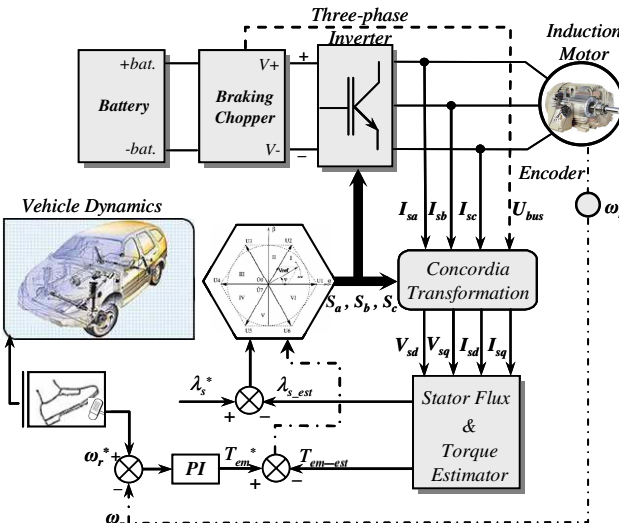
Three-phase Inverter

Induction Motor

+bat.

Battery

-bat.

Braking Chopper

V+

V-

+

−

Encoder

$\omega_r$

Vehicle Dynamics

$I_{sa}$ $I_{sb}$ $I_{sc}$ $U_{bus}$

U1 U2 U3 U4 U5 U6 U0 U7 I II III IV V VI $V_{ref}$ β

$S_a$ , $S_b$ , $S_c$

Concordia Transformation

$V_{sd}$ $V_{sq}$ $I_{sd}$ $I_{sq}$

$\lambda_s$*

$\lambda_{s\_est}$

+

−

Stator Flux & Torque Estimator

$\omega_r$*

+

−

PI

$T_{em}$*

$T_{em-est}$

+

−

$\omega_r$